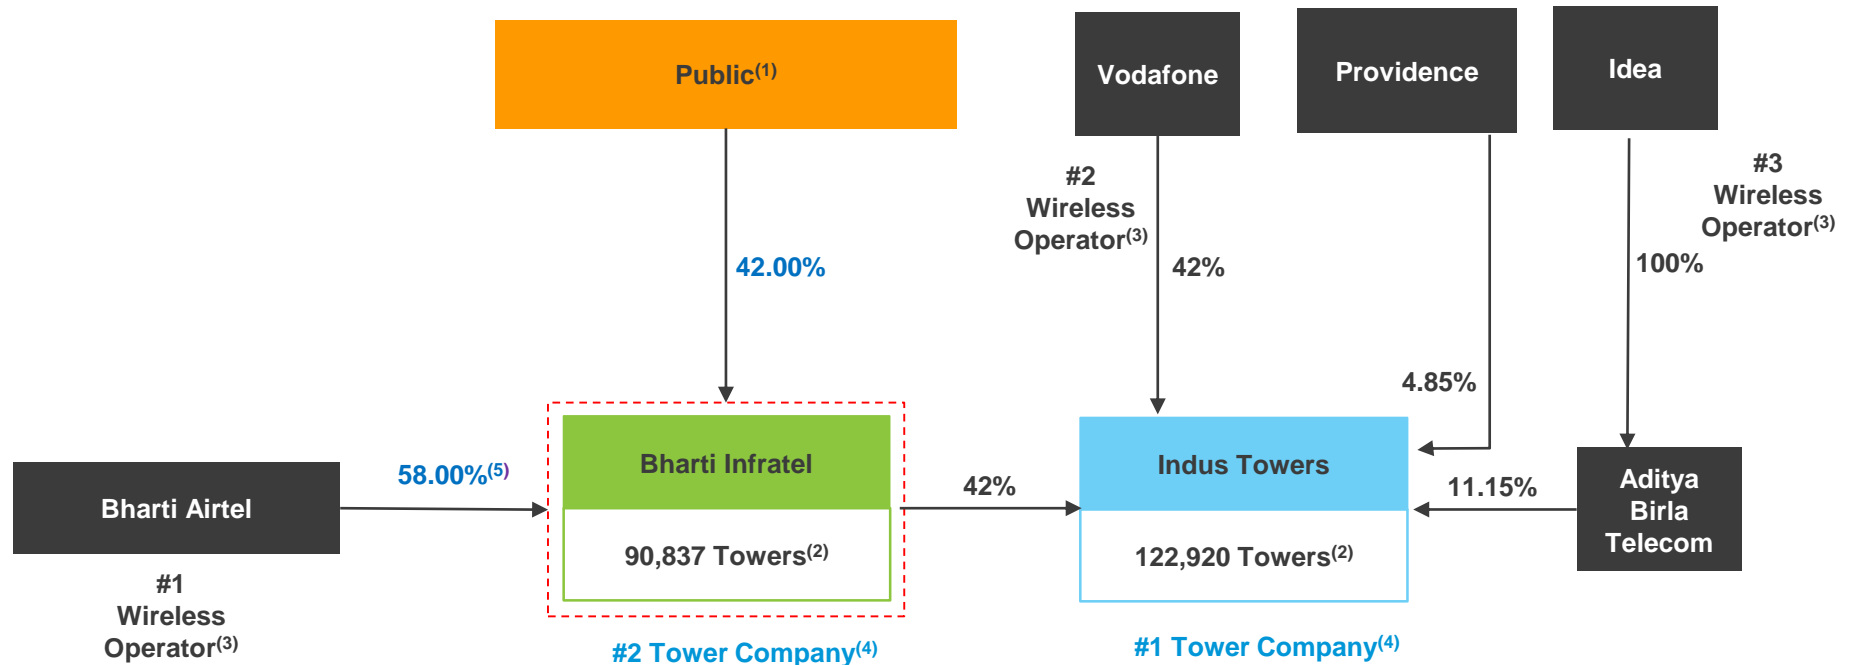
Public$^{(1)}$

Vodafone

Providence

Idea

#2 Wireless Operator$^{(3)}$

#3 Wireless Operator$^{(3)}$

42.00%

42%

100%

4.85%

Bharti Airtel

58.00%$^{(5)}$

Bharti Infratel

90,837 Towers$^{(2)}$

42%

Indus Towers

122,920 Towers$^{(2)}$

11.15%

Aditya Birla Telecom

#1 Wireless Operator$^{(3)}$

#2 Tower Company$^{(4)}$

#1 Tower Company$^{(4)}$